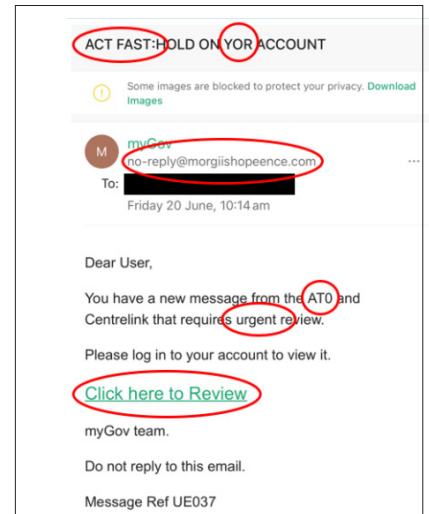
ACT FAST:HOLD ON YOR ACCOUNT

Some images are blocked to protect your privacy. Download Images

M

myGov

no-reply@morgiishopeence.com

To:

Friday 20 June, 10:14 am

...

Dear User,

You have a new message from the AT0 and Centrelink that requires urgent review.

Please log in to your account to view it.

Click here to Review

myGov team.

Do not reply to this email.

Message Ref UE037